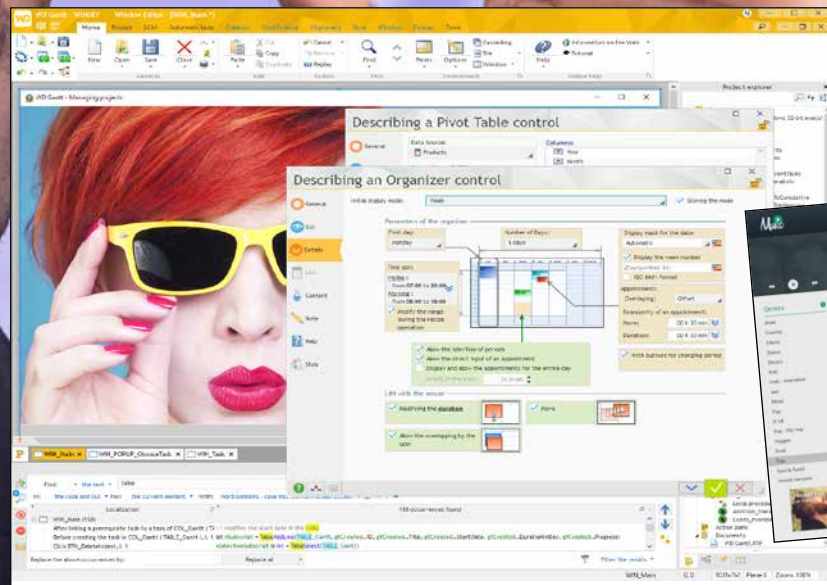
WD Gantt - WINDEV Window Editor - [WIN_Main]

Home Project SCM Automatic tasks Code Modification Alignment Style Window Display Tools

New Open Save Close Paste Cut Copy Duplicate Cancel Replay Find Panes Options Help Information on the Web Tutorial

WD Gantt - Managing projects

Project explorer

Describing a Pivot Table control

General

Data sources
Products

Columns
Year
Month

Describing an Organizer control

Initial display mode: Week

Storing the mode

General

GUI

Details

Content

Note

Help

Style

Parameters of the organizer

First day: Monday

Number of Days: 5 days

Display mask for the date: Automatic

Display the week number

Time slot
Morning: From 07:00 to 20:00
Afternoon: From 08:00 to 18:00

Modify the range during the recipe operation

Appointments:
Overlaying: Offset

Granularity of an appointment:
Move: 00 h 30 mn
Variations: 00 h 30 mn

Allow the selection of periods
Allow the direct input of an appointment
Display and allow the appointments for the entire day

With buttons for changing period

Edit with the mouse

Modifying the duration
Move
Allow the overlapping by the user

WIN_Main WIN_POPUP_ChooseTask WIN_Task

Find: table

158 occurrences found

Localization

WIN_Main (158)
After linking a prerequisite task to a task of COL_Gantt | TableAdLine(TABLE_Gantt...)
Before creating the task in COL_Gantt | TABLE_Gantt

Replace the above occurrences by:
Replace all
Filter the results

WIN_Main

0,0 1024x768 Plane 0 Zoom: 100%

Music

Genres